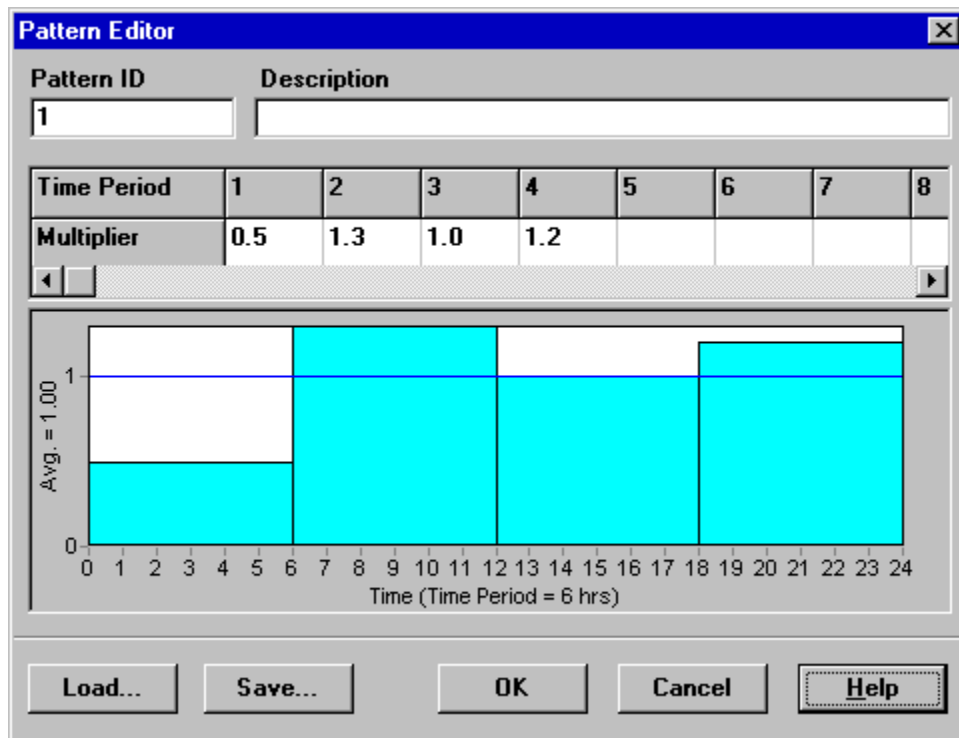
Pattern Editor

Pattern ID
1

Description

| Time Period | 1 | 2 | 3 | 4 | 5 | 6 | 7 | 8 |
|---|---|---|---|---|---|---|---|---|
| Multiplier | 0.5 | 1.3 | 1.0 | 1.2 | | | | |

Avg. = 1.00

1

0

0 1 2 3 4 5 6 7 8 9 10 11 12 13 14 15 16 17 18 19 20 21 22 23 24

Time (Time Period = 6 hrs)

Load... Save... OK Cancel Help